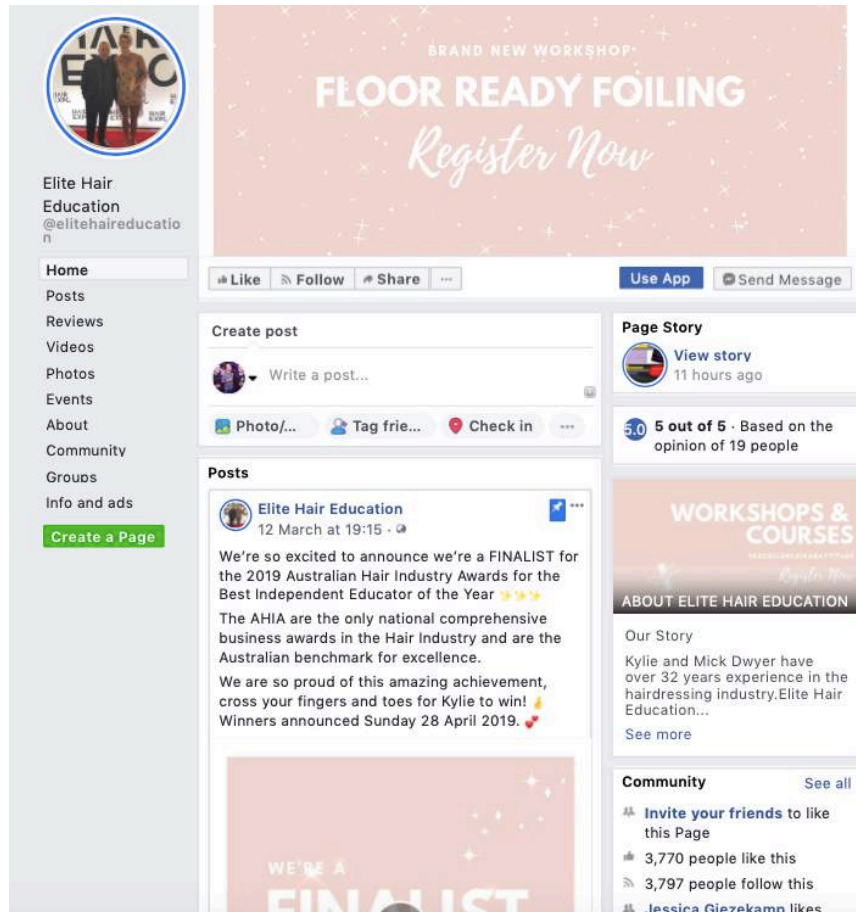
Elite Hair Education
@elitehaireducation

Home
Posts
Reviews
Videos
Photos
Events
About
Community
Groups
Info and ads
Create a Page

BRAND NEW WORKSHOP
FLOOR READY FOILING
Register Now

Like
Follow
Share
...
Use App
Send Message

Create post
Write a post...
Photo/...
Tag frie...
Check in
...

Posts
Elite Hair Education
12 March at 19:15 ·
We're so excited to announce we're a FINALIST for the 2019 Australian Hair Industry Awards for the Best Independent Educator of the Year ✨✨✨
The AHIA are the only national comprehensive business awards in the Hair Industry and are the Australian benchmark for excellence.
We are so proud of this amazing achievement, cross your fingers and toes for Kylie to win! 🤞
Winners announced Sunday 28 April 2019. 💕

WE'RE A
FINALIST

Page Story
View story
11 hours ago

5.0 5 out of 5 · Based on the opinion of 19 people

WORKSHOPS & COURSES
Register Now
ABOUT ELITE HAIR EDUCATION
Our Story
Kylie and Mick Dwyer have over 32 years experience in the hairdressing industry.Elite Hair Education...
See more

Community
See all
Invite your friends to like this Page
3,770 people like this
3,797 people follow this
Jessica Giezekamp likes